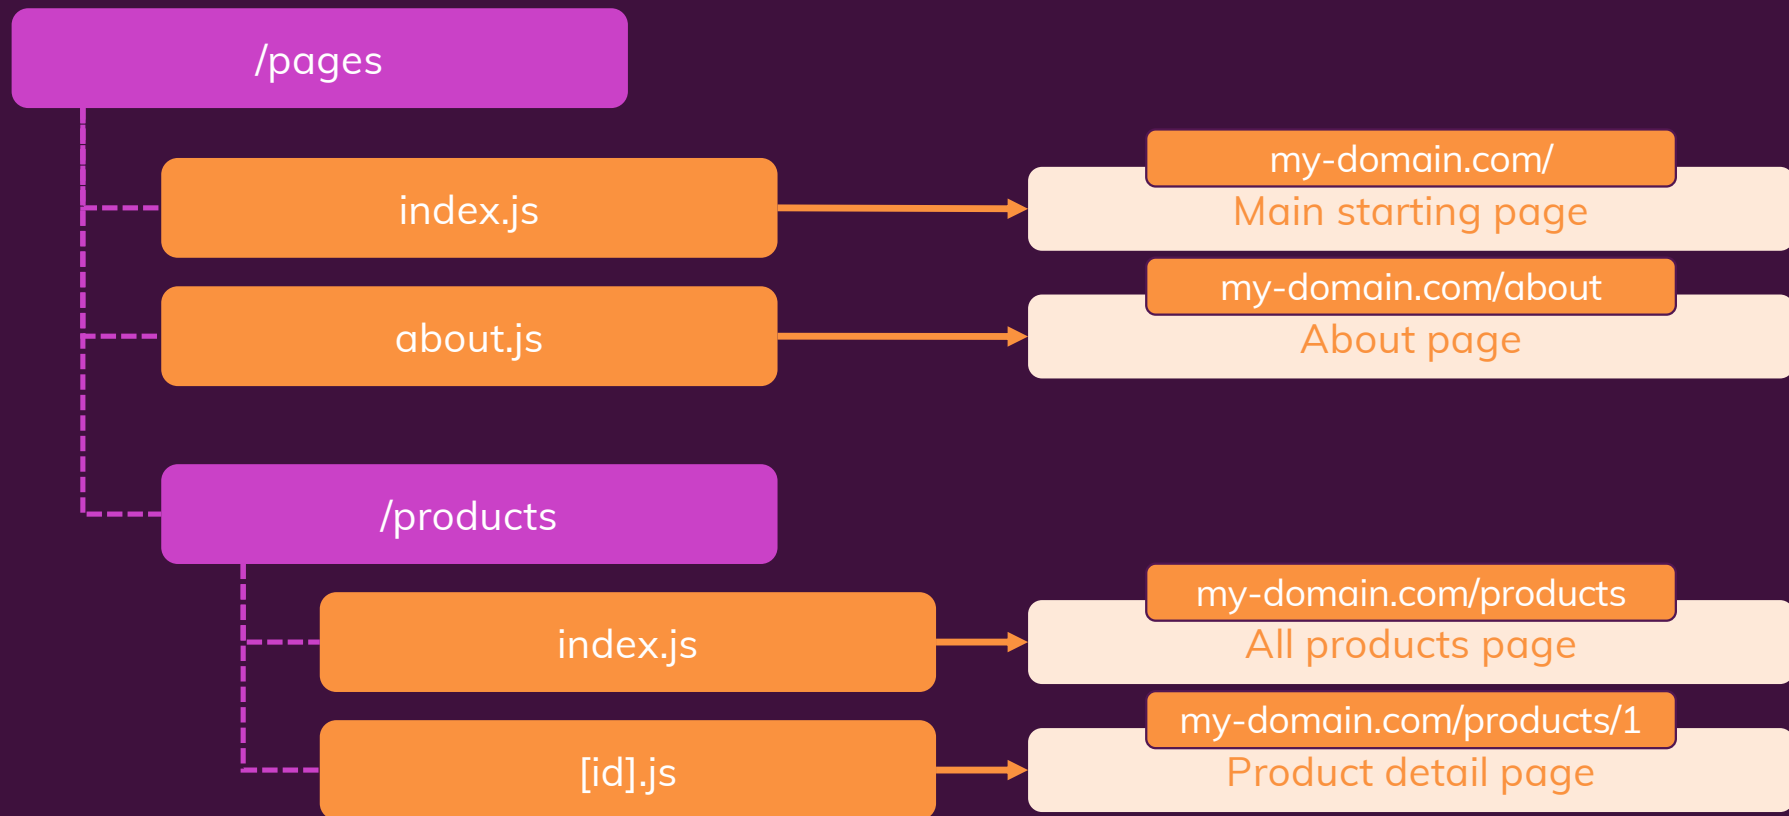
/pages

index.js

my-domain.com/
Main starting page

about.js

my-domain.com/about
About page

/products

index.js

my-domain.com/products
All products page

[id].js

my-domain.com/products/1
Product detail page